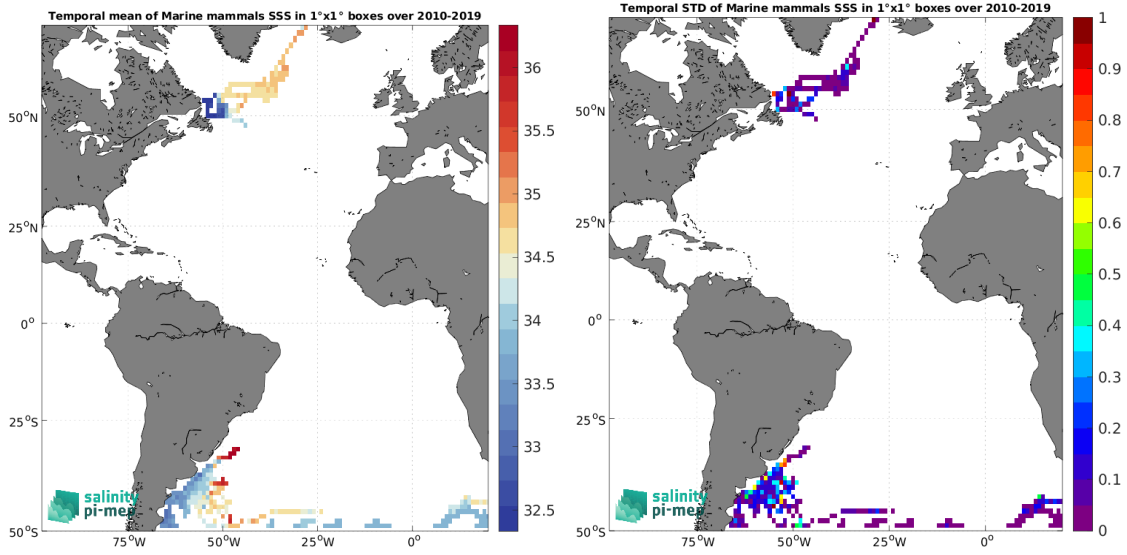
Temporal mean of Marine mammals SSS in 1°x1° boxes over 2010-2019

36
35.5
35
34.5
34
33.5
33
32.5

50°N
25°N
0°
25°S
50°S
75°W
50°W
25°W
0°

salinity
pi-mep

Temporal STD of Marine mammals SSS in 1°x1° boxes over 2010-2019

1
0.9
0.8
0.7
0.6
0.5
0.4
0.3
0.2
0.1
0

50°N
25°N
0°
25°S
50°S
75°W
50°W
25°W
0°

salinity
pi-mep